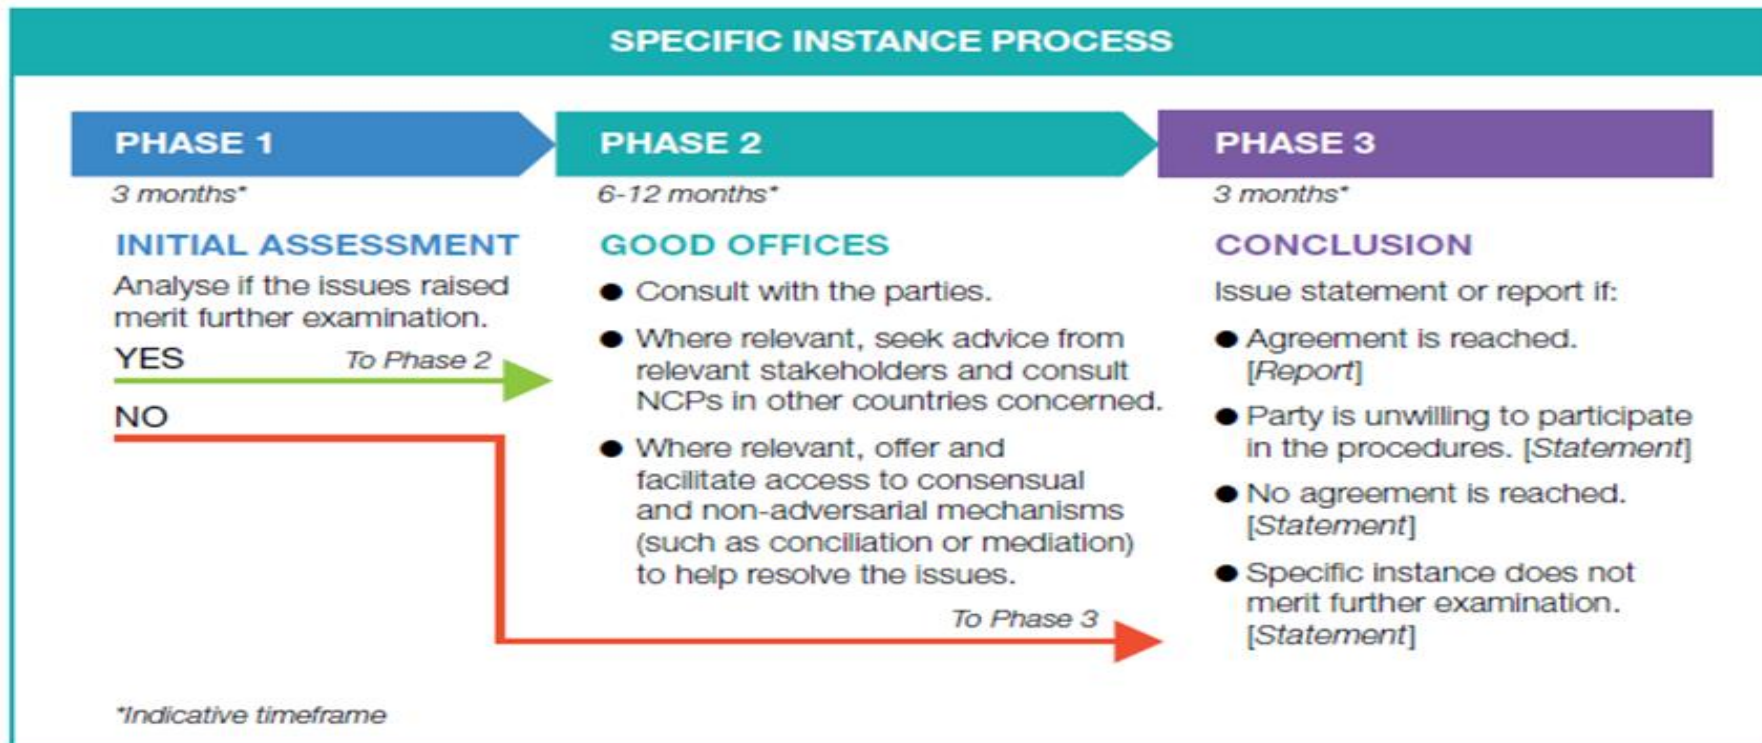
SPECIFIC INSTANCE PROCESS

PHASE 1

3 months*

INITIAL ASSESSMENT

Analyse if the issues raised merit further examination.

YES To Phase 2

NO

PHASE 2

6-12 months*

GOOD OFFICES

● Consult with the parties.

● Where relevant, seek advice from relevant stakeholders and consult NCPs in other countries concerned.

● Where relevant, offer and facilitate access to consensual and non-adversarial mechanisms (such as conciliation or mediation) to help resolve the issues.

To Phase 3

PHASE 3

3 months*

CONCLUSION

Issue statement or report if:

● Agreement is reached. [Report]

● Party is unwilling to participate in the procedures. [Statement]

● No agreement is reached. [Statement]

● Specific instance does not merit further examination. [Statement]

*Indicative timeframe